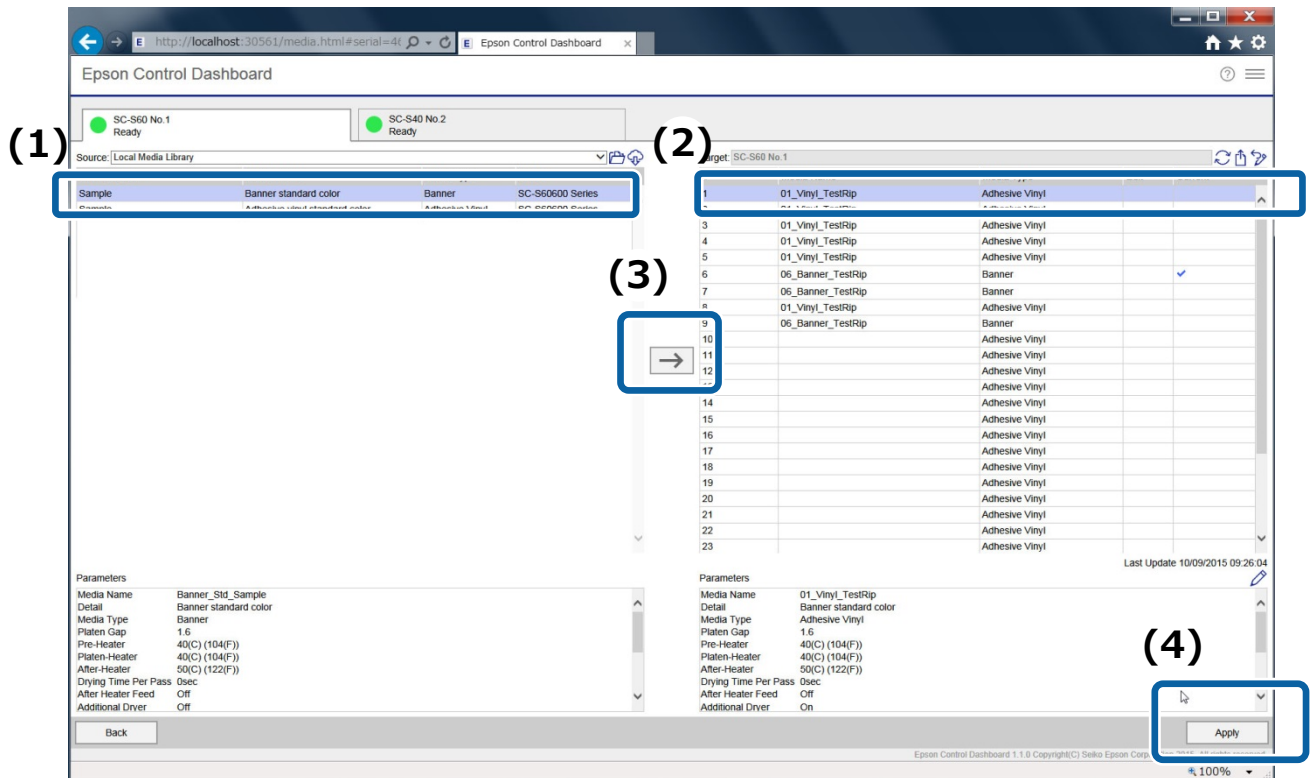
http://localhost:30561/media.html#serial=4(
Epson Control Dashboard

Epson Control Dashboard

SC-S60 No.1
Ready

SC-S40 No.2
Ready

(1)

Source: Local Media Library

| Sample | Banner standard color | Banner | SC-S60600 Series |
|---|---|---|---|
| Sample | Adhesive vinyl standard color | Adhesive Vinyl | SC-S60600 Series |

(2)

Target: SC-S60 No.1

| 1 | 01_Vinyl_TestRip | Adhesive Vinyl | |
|---|---|---|---|
| 2 | 01_Vinyl_TestRip | Adhesive Vinyl | |
| 3 | 01_Vinyl_TestRip | Adhesive Vinyl | |
| 4 | 01_Vinyl_TestRip | Adhesive Vinyl | |
| 5 | 01_Vinyl_TestRip | Adhesive Vinyl | |
| 6 | 06_Banner_TestRip | Banner | ✓ |
| 7 | 06_Banner_TestRip | Banner | |
| 8 | 01_Vinyl_TestRip | Adhesive Vinyl | |
| 9 | 06_Banner_TestRip | Banner | |
| 10 | | Adhesive Vinyl | |
| 11 | | Adhesive Vinyl | |
| 12 | | Adhesive Vinyl | |
| 13 | | Adhesive Vinyl | |
| 14 | | Adhesive Vinyl | |
| 15 | | Adhesive Vinyl | |
| 16 | | Adhesive Vinyl | |
| 17 | | Adhesive Vinyl | |
| 18 | | Adhesive Vinyl | |
| 19 | | Adhesive Vinyl | |
| 20 | | Adhesive Vinyl | |
| 21 | | Adhesive Vinyl | |
| 22 | | Adhesive Vinyl | |
| 23 | | Adhesive Vinyl | |

(3)

→

Last Update 10/09/2015 09:26:04

Parameters
Media Name Banner_Std_Sample
Detail Banner standard color
Media Type Banner
Platen Gap 1.6
Pre-Heater 40(C) (104(F))
Platen-Heater 40(C) (104(F))
After-Heater 50(C) (122(F))
Drying Time Per Pass 0sec
After Heater Feed Off
Additional Dryer Off

Parameters
Media Name 01_Vinyl_TestRip
Detail Banner standard color
Media Type Adhesive Vinyl
Platen Gap 1.6
Pre-Heater 40(C) (104(F))
Platen-Heater 40(C) (104(F))
After-Heater 50(C) (122(F))
Drying Time Per Pass 0sec
After Heater Feed Off
Additional Dryer On

(4)

Back

Apply

Epson Control Dashboard 1.1.0 Copyright(C) Seiko Epson Corp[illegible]

100%